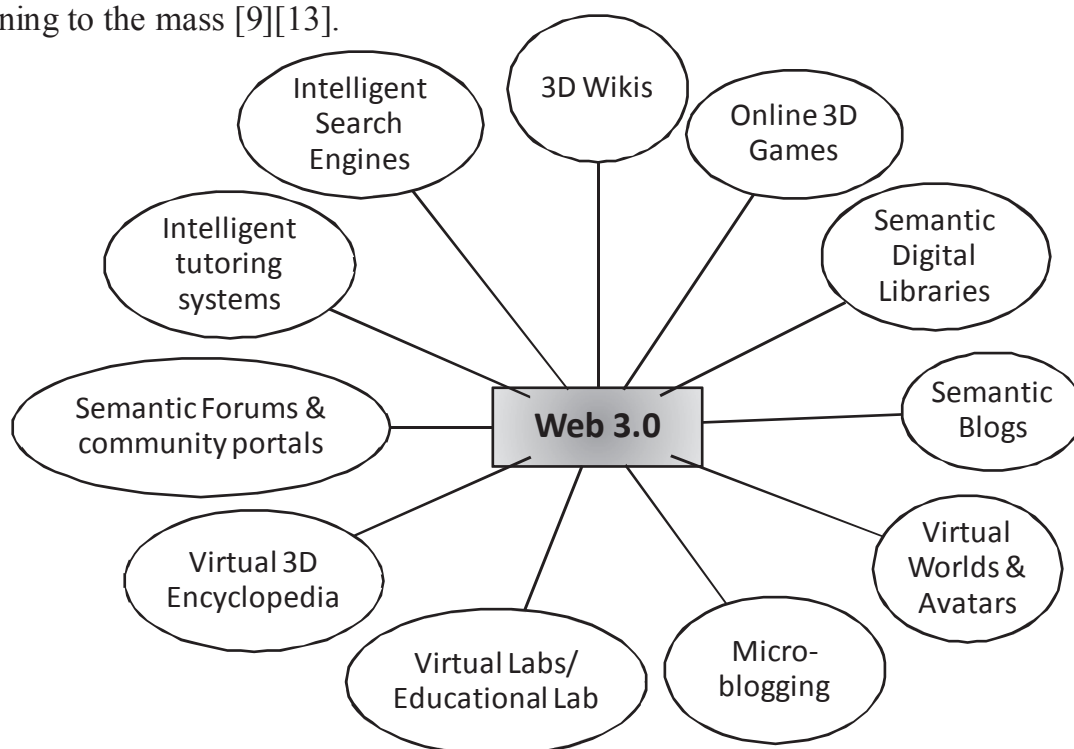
ning to the mass [9][13].

3D Wikis

Intelligent Search Engines

Online 3D Games

Intelligent tutoring systems

Semantic Digital Libraries

Semantic Forums & community portals

Web 3.0

Semantic Blogs

Virtual 3D Encyclopedia

Virtual Worlds & Avatars

Virtual Labs/ Educational Lab

Microblogging